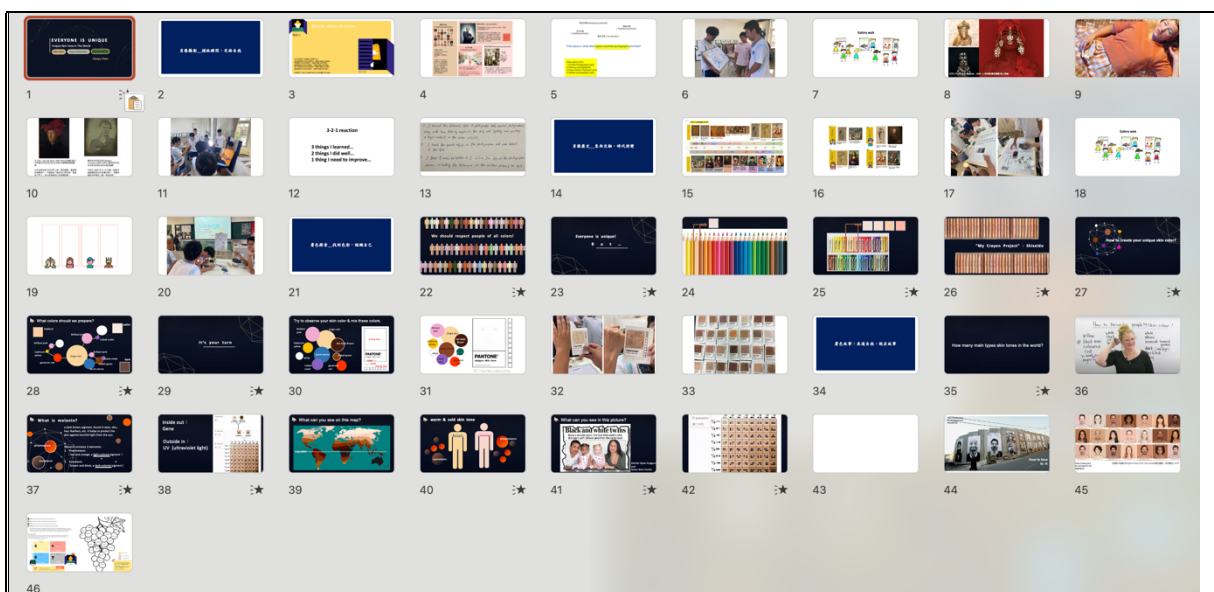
EVERYONE IS UNIQUE

1

2

3

4

5

6

Gallery walk

7

8

9

10

11

3-2-1 reaction

3 things I learned…
2 things I did well…
1 thing I need to improve…

12

13

14

15

16

17

Gallery walk

18

19

20

21

We should respect people of all colors!

22

Everyone is unique!

23

24

25

"My Crayon Project" - Shiseido

26

How to create your unique skin color?

27

What colors should we prepare?

28

It's your turn

29

Try to observe your skin color & mix these colors

30

PANTONE

31

32

33

34

How many main types skin tones in the world?

35

36

What is melanin?

37

Inside out : Gene

Outside in : UV (ultraviolet light)

38

What can you see on this map?

39

warm & cold skin tone

40

What can you see in this picture?

Black and white twins

41

42

43

44

45

46